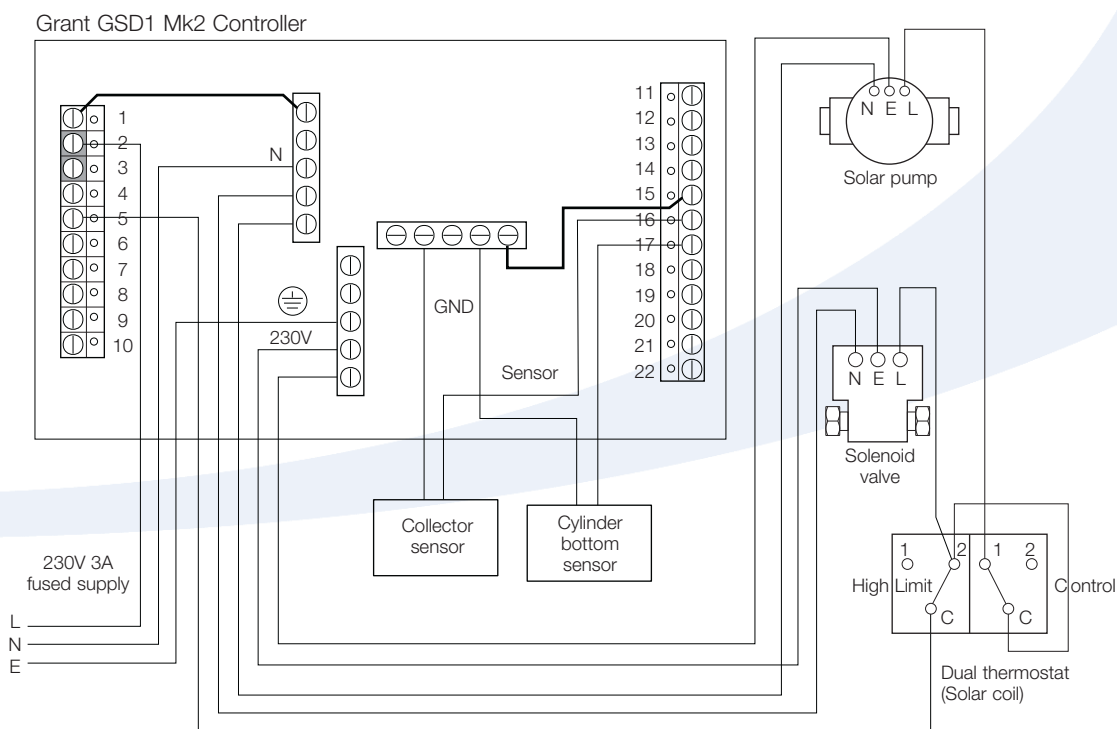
Grant GSD1 Mk2 Controller

1
2
3
4
5
6
7
8
9
10

N

230V

GND

Sensor

11
12
13
14
15
16
17
18
19
20
21
22

N E L

Solar pump

N E L

Solenoid valve

Collector sensor

Cylinder bottom sensor

230V 3A fused supply

L
N
E

1 2
High Limit
C

1 2
Control
C

Dual thermostat (Solar coil)